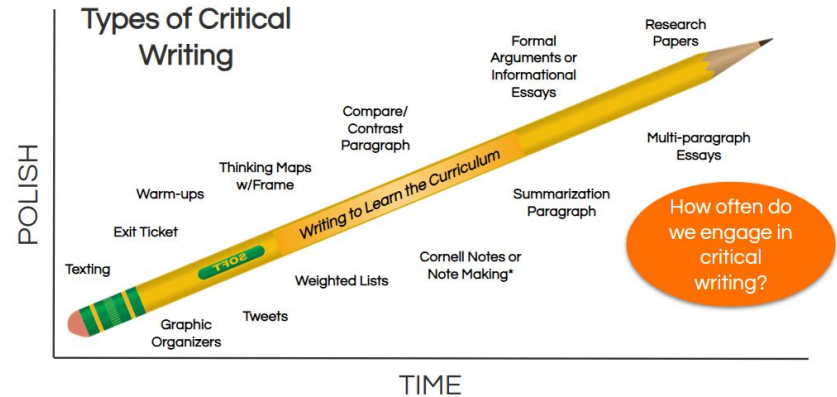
Types of Critical Writing

Research Papers

Formal Arguments or Informational Essays

Compare/ Contrast Paragraph

Multi-paragraph Essays

Thinking Maps w/Frame

Warm-ups

Summarization Paragraph

Writing to Learn the Curriculum

How often do we engage in critical writing?

POLISH

Exit Ticket

SOFT

Cornell Notes or Note Making*

Texting

Weighted Lists

Tweets

Graphic Organizers

TIME